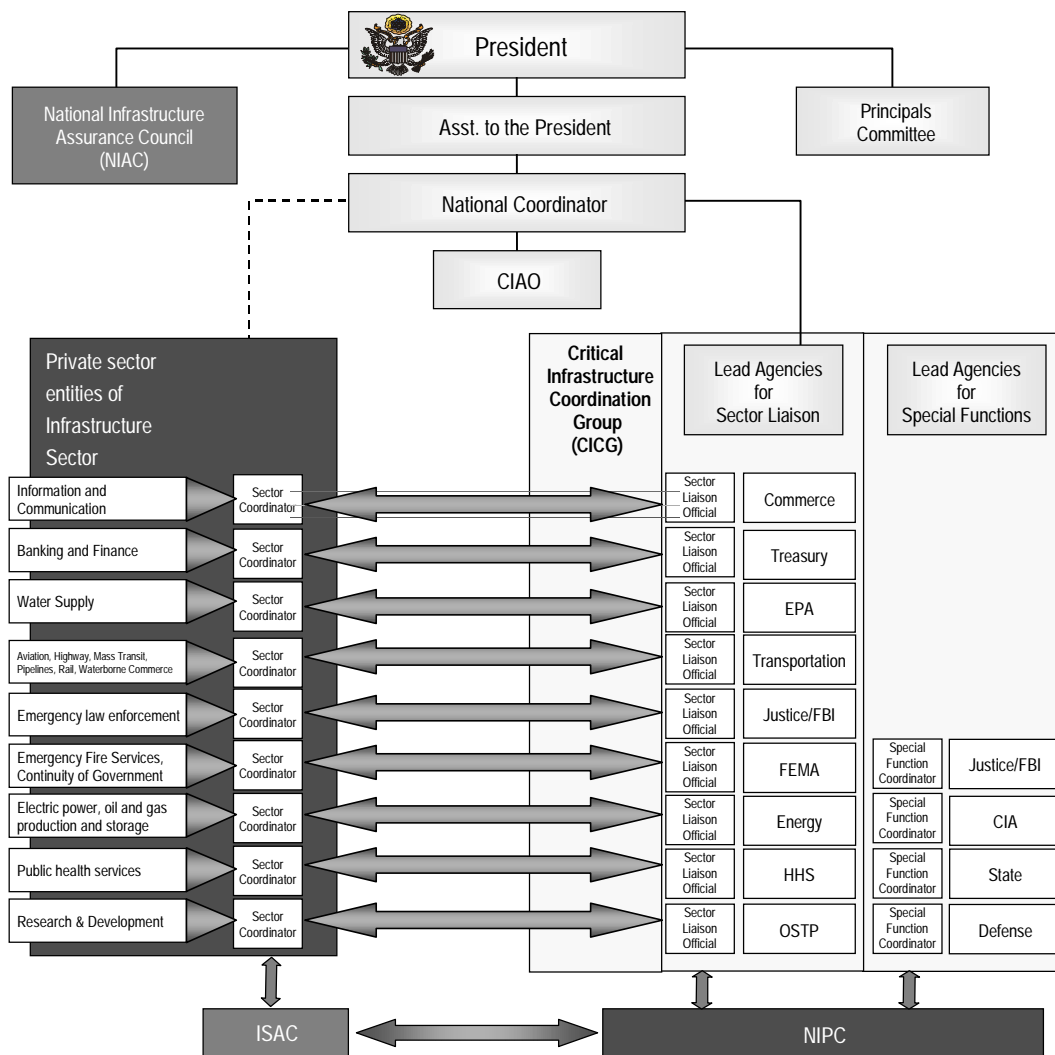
President

National Infrastructure Assurance Council (NIAC)

Asst. to the President

Principals Committee

National Coordinator

CIAO

Private sector entities of Infrastructure Sector

Critical Infrastructure Coordination Group (CICG)

Lead Agencies for Sector Liaison

Lead Agencies for Special Functions

Information and Communication — Sector Coordinator — Sector Liaison Official — Commerce

Banking and Finance — Sector Coordinator — Sector Liaison Official — Treasury

Water Supply — Sector Coordinator — Sector Liaison Official — EPA

Aviation, Highway, Mass Transit, Pipelines, Rail, Waterborne Commerce — Sector Coordinator — Sector Liaison Official — Transportation

Emergency law enforcement — Sector Coordinator — Sector Liaison Official — Justice/FBI

Emergency Fire Services, Continuity of Government — Sector Coordinator — Sector Liaison Official — FEMA

Electric power, oil and gas production and storage — Sector Coordinator — Sector Liaison Official — Energy

Public health services — Sector Coordinator — Sector Liaison Official — HHS

Research & Development — Sector Coordinator — Sector Liaison Official — OSTP

Special Function Coordinator — Justice/FBI

Special Function Coordinator — CIA

Special Function Coordinator — State

Special Function Coordinator — Defense

ISAC

NIPC